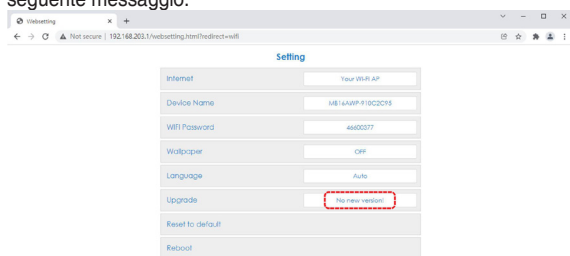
seguente messaggio.

Websetting × +

← → C ▲ Not secure | 192.168.203.1/websetting.html?redirect=wifi

Setting

| | |
|---|---|
| Internet | Your Wi-Fi AP |
| Device Name | ME16AWP-918C2C95 |
| WiFi Password | 46600577 |
| Wallpaper | OFF |
| Language | Auto |
| Upgrade | No new version! |
| Reset to default | |
| Reboot | |